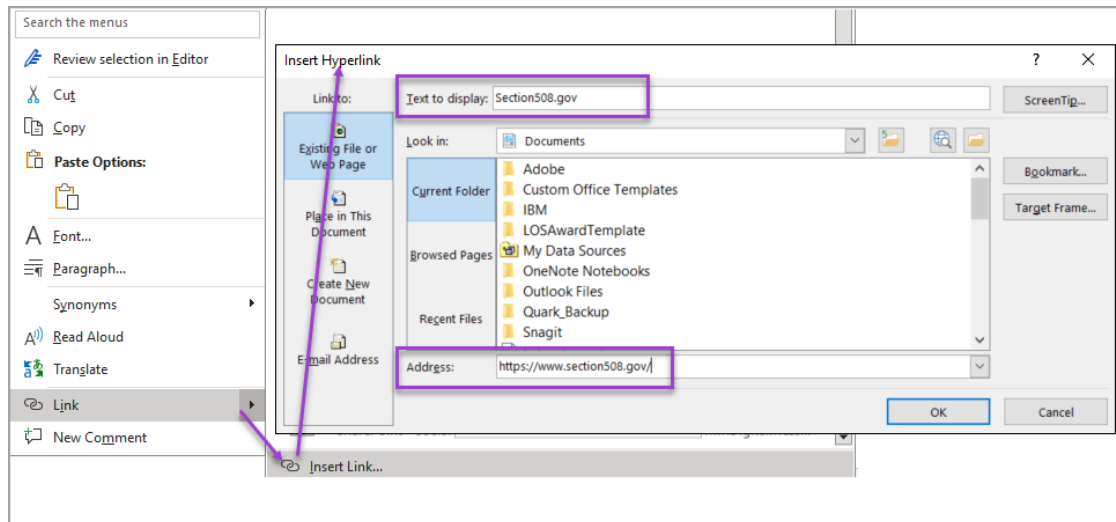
Search the menus
Review selection in Editor
Cut
Copy
Paste Options:
Font...
Paragraph...
Synonyms
Read Aloud
Translate
Link
New Comment

Insert Link...

Insert Hyperlink
?
X
Link to:
Text to display: Section508.gov
ScreenTip...
Existing File or Web Page
Look in: Documents
Current Folder
Adobe
Custom Office Templates
IBM
LOSAwardTemplate
My Data Sources
OneNote Notebooks
Outlook Files
Quark_Backup
Snagit
Bookmark...
Target Frame...
Place in This Document
Browsed Pages
Create New Document
Recent Files
E-mail Address
Address: https://www.section508.gov/
OK
Cancel